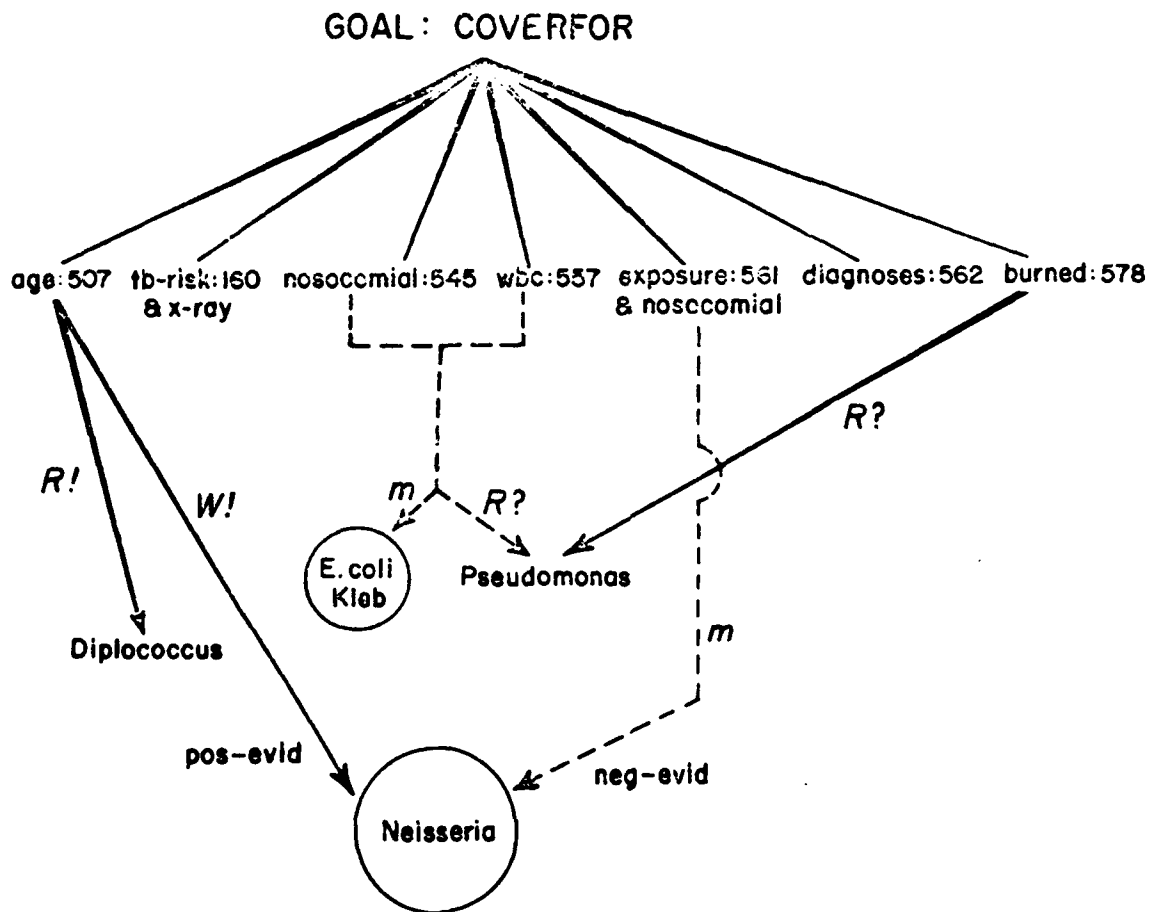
GOAL: COVERFOR

age:507 tb-risk:160 & x-ray nosocomial:545 wbc:557 exposure:561 & nosocomial diagnoses:562 burned:578

R!

W!

m

R?

R?

E.coli Kleb

Pseudomonas

Diplococcus

m

pos-evid

neg-evid

Neisseria